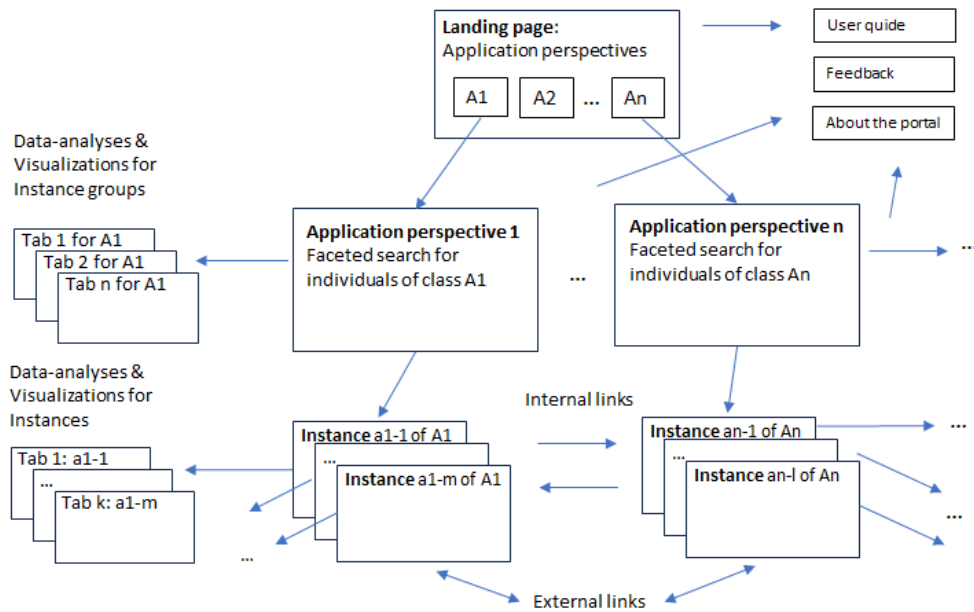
**Landing page**:
Application perspectives

A1 A2 ... An

User quide

Feedback

About the portal

Data-analyses & Visualizations for Instance groups

Tab 1 for A1
Tab 2 for A1
Tab n for A1

**Application perspective 1**
Faceted search for individuals of class A1

...

**Application perspective n**
Faceted search for individuals of class An

...

Data-analyses & Visualizations for Instances

Tab 1: a1-1
...
Tab k: a1-m

**Instance** a1-1 of A1
...
**Instance** a1-m of A1

Internal links

**Instance** an-1 of An
...
**Instance** an-l of An

...

...

...

External links